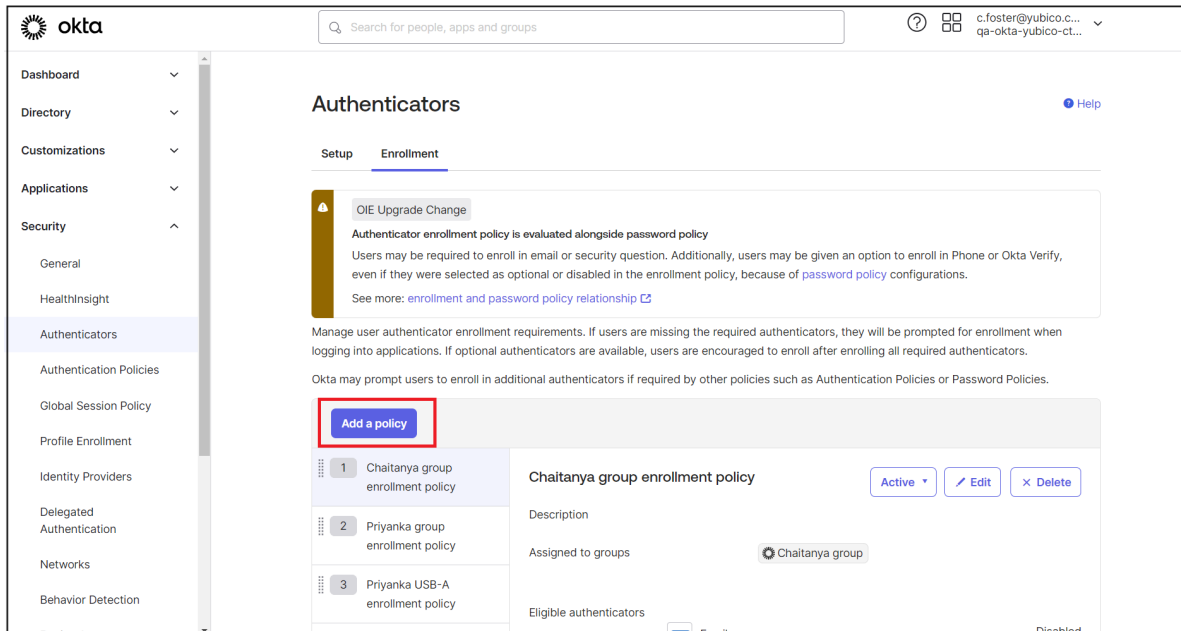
okta

Search for people, apps and groups

c.foster@yubico.c...
qa-okta-yubico-ct...

Dashboard
Directory
Customizations
Applications
Security
General
HealthInsight
Authenticators
Authentication Policies
Global Session Policy
Profile Enrollment
Identity Providers
Delegated Authentication
Networks
Behavior Detection

Authenticators

Help

Setup Enrollment

OIE Upgrade Change

Authenticator enrollment policy is evaluated alongside password policy

Users may be required to enroll in email or security question. Additionally, users may be given an option to enroll in Phone or Okta Verify, even if they were selected as optional or disabled in the enrollment policy, because of password policy configurations.

See more: enrollment and password policy relationship

Manage user authenticator enrollment requirements. If users are missing the required authenticators, they will be prompted for enrollment when logging into applications. If optional authenticators are available, users are encouraged to enroll after enrolling all required authenticators.

Okta may prompt users to enroll in additional authenticators if required by other policies such as Authentication Policies or Password Policies.

Add a policy

1 Chaitanya group enrollment policy
2 Priyanka group enrollment policy
3 Priyanka USB-A enrollment policy

Chaitanya group enrollment policy

Active Edit Delete

Description

Assigned to groups Chaitanya group

Eligible authenticators

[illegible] Disabled